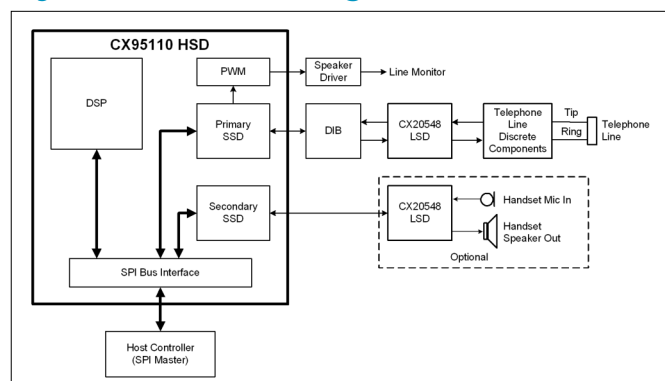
CX95110 HSD

DSP

PWM

Speaker Driver

Line Monitor

Primary SSD

DIB

CX20548 LSD

Telephone Line Discrete Components

Tip

Ring

Telephone Line

Secondary SSD

CX20548 LSD

Handset Mic In

Handset Speaker Out

Optional

SPI Bus Interface

Host Controller (SPI Master)